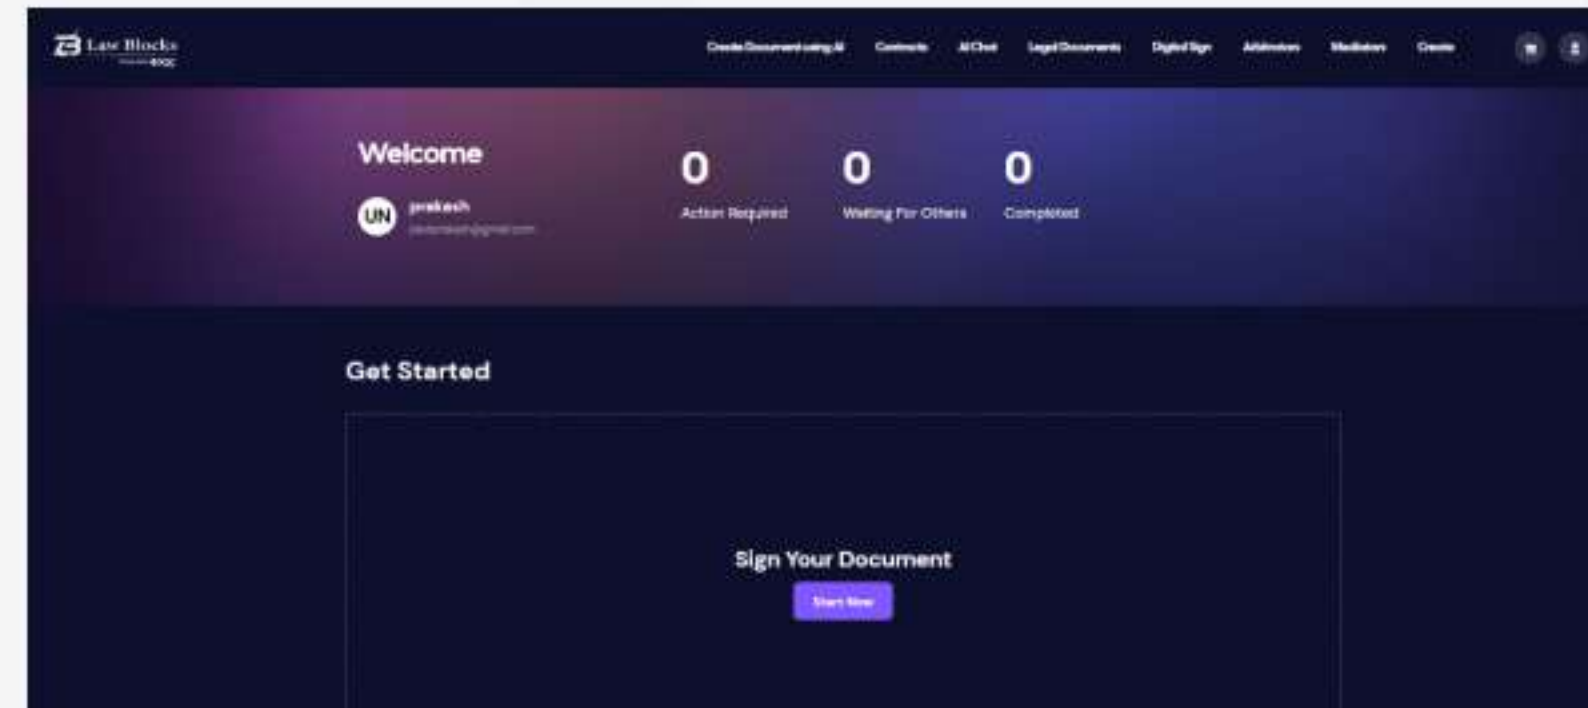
Law Blocks

Create Document using AI Contracts AI Chat Legal Documents Digital Sign Arbitrators Mediators Create

Welcome

UN prakash
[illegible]@gmail.com

0
Action Required

0
Waiting For Others

0
Completed

Get Started

Sign Your Document

Start Now